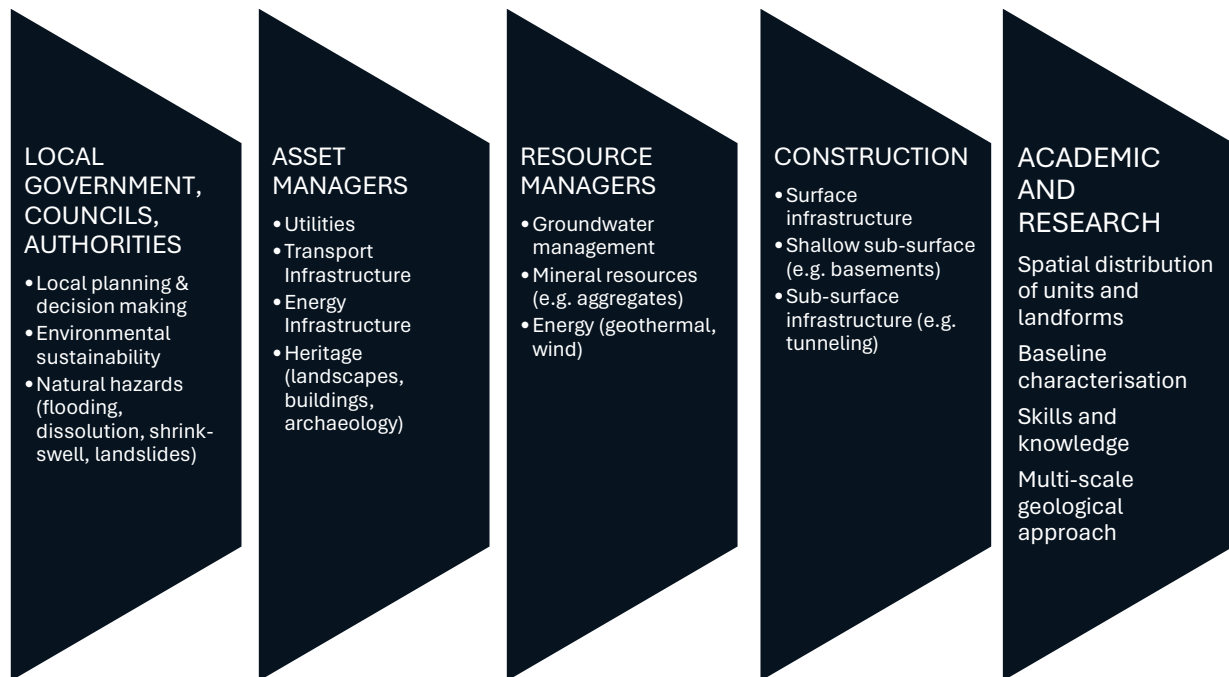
LOCAL GOVERNMENT, COUNCILS, AUTHORITIES

• Local planning & decision making
• Environmental sustainability
• Natural hazards (flooding, dissolution, shrink-swell, landslides)

ASSET MANAGERS

• Utilities
• Transport Infrastructure
• Energy Infrastructure
• Heritage (landscapes, buildings, archaeology)

RESOURCE MANAGERS

• Groundwater management
• Mineral resources (e.g. aggregates)
• Energy (geothermal, wind)

CONSTRUCTION

• Surface infrastructure
• Shallow sub-surface (e.g. basements)
• Sub-surface infrastructure (e.g. tunneling)

ACADEMIC AND RESEARCH

Spatial distribution of units and landforms

Baseline characterisation

Skills and knowledge

Multi-scale geological approach